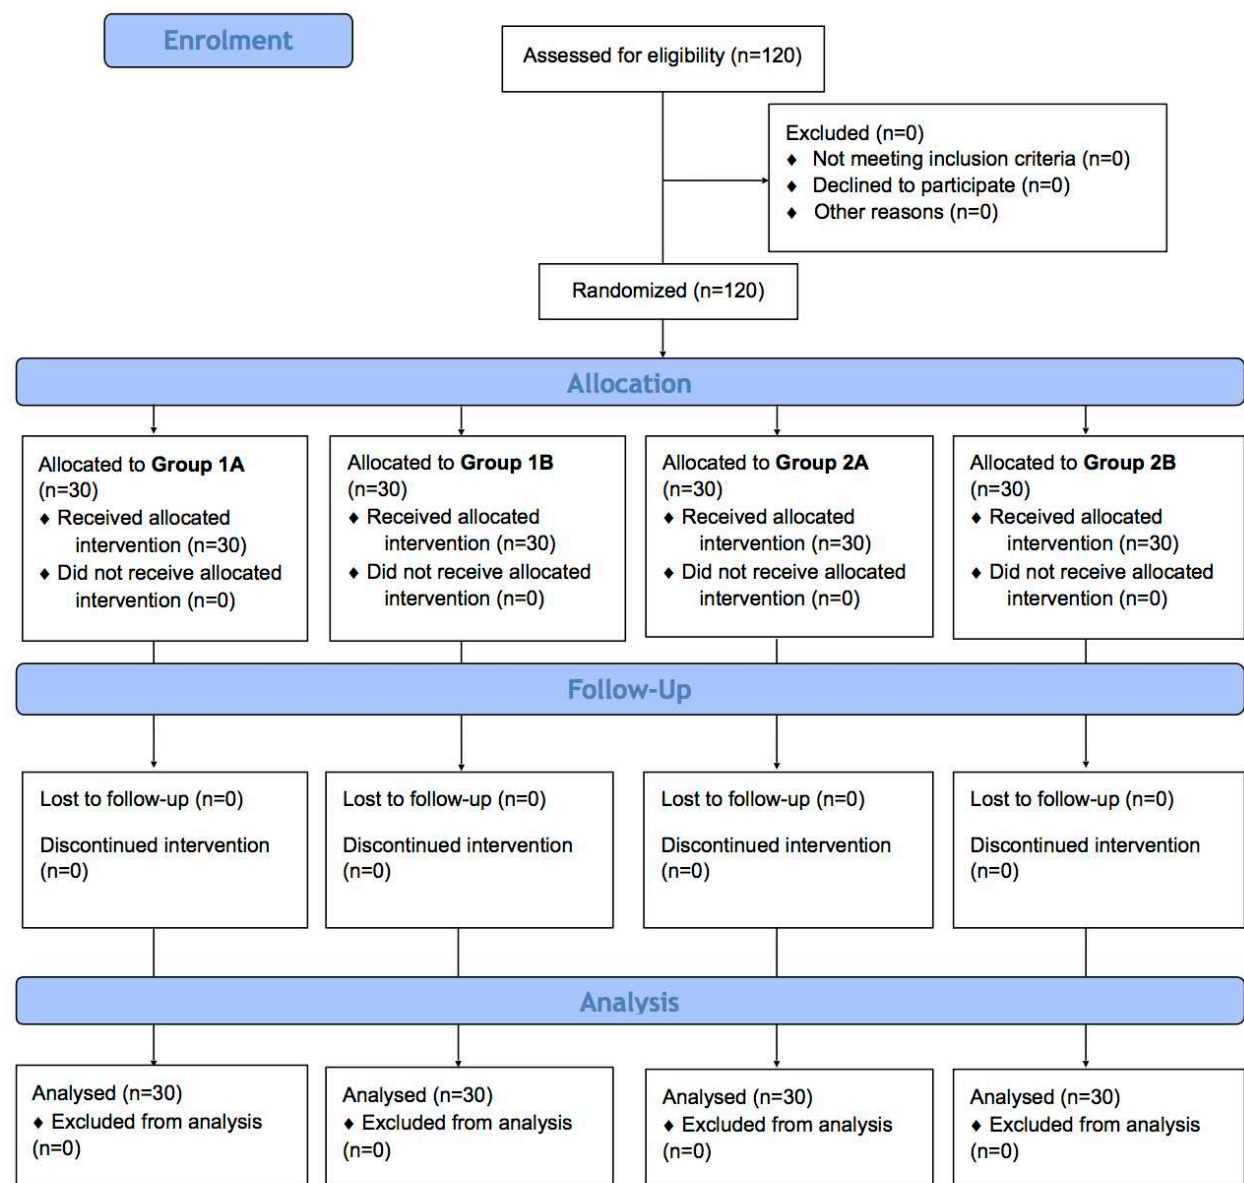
Enrolment

Assessed for eligibility (n=120)

Excluded (n=0)
♦ Not meeting inclusion criteria (n=0)
♦ Declined to participate (n=0)
♦ Other reasons (n=0)

Randomized (n=120)

Allocation

Allocated to **Group 1A** (n=30)
♦ Received allocated intervention (n=30)
♦ Did not receive allocated intervention (n=0)

Allocated to **Group 1B** (n=30)
♦ Received allocated intervention (n=30)
♦ Did not receive allocated intervention (n=0)

Allocated to **Group 2A** (n=30)
♦ Received allocated intervention (n=30)
♦ Did not receive allocated intervention (n=0)

Allocated to **Group 2B** (n=30)
♦ Received allocated intervention (n=30)
♦ Did not receive allocated intervention (n=0)

Follow-Up

Lost to follow-up (n=0)

Discontinued intervention (n=0)

Lost to follow-up (n=0)

Discontinued intervention (n=0)

Lost to follow-up (n=0)

Discontinued intervention (n=0)

Lost to follow-up (n=0)

Discontinued intervention (n=0)

Analysis

Analysed (n=30)
♦ Excluded from analysis (n=0)

Analysed (n=30)
♦ Excluded from analysis (n=0)

Analysed (n=30)
♦ Excluded from analysis (n=0)

Analysed (n=30)
♦ Excluded from analysis (n=0)